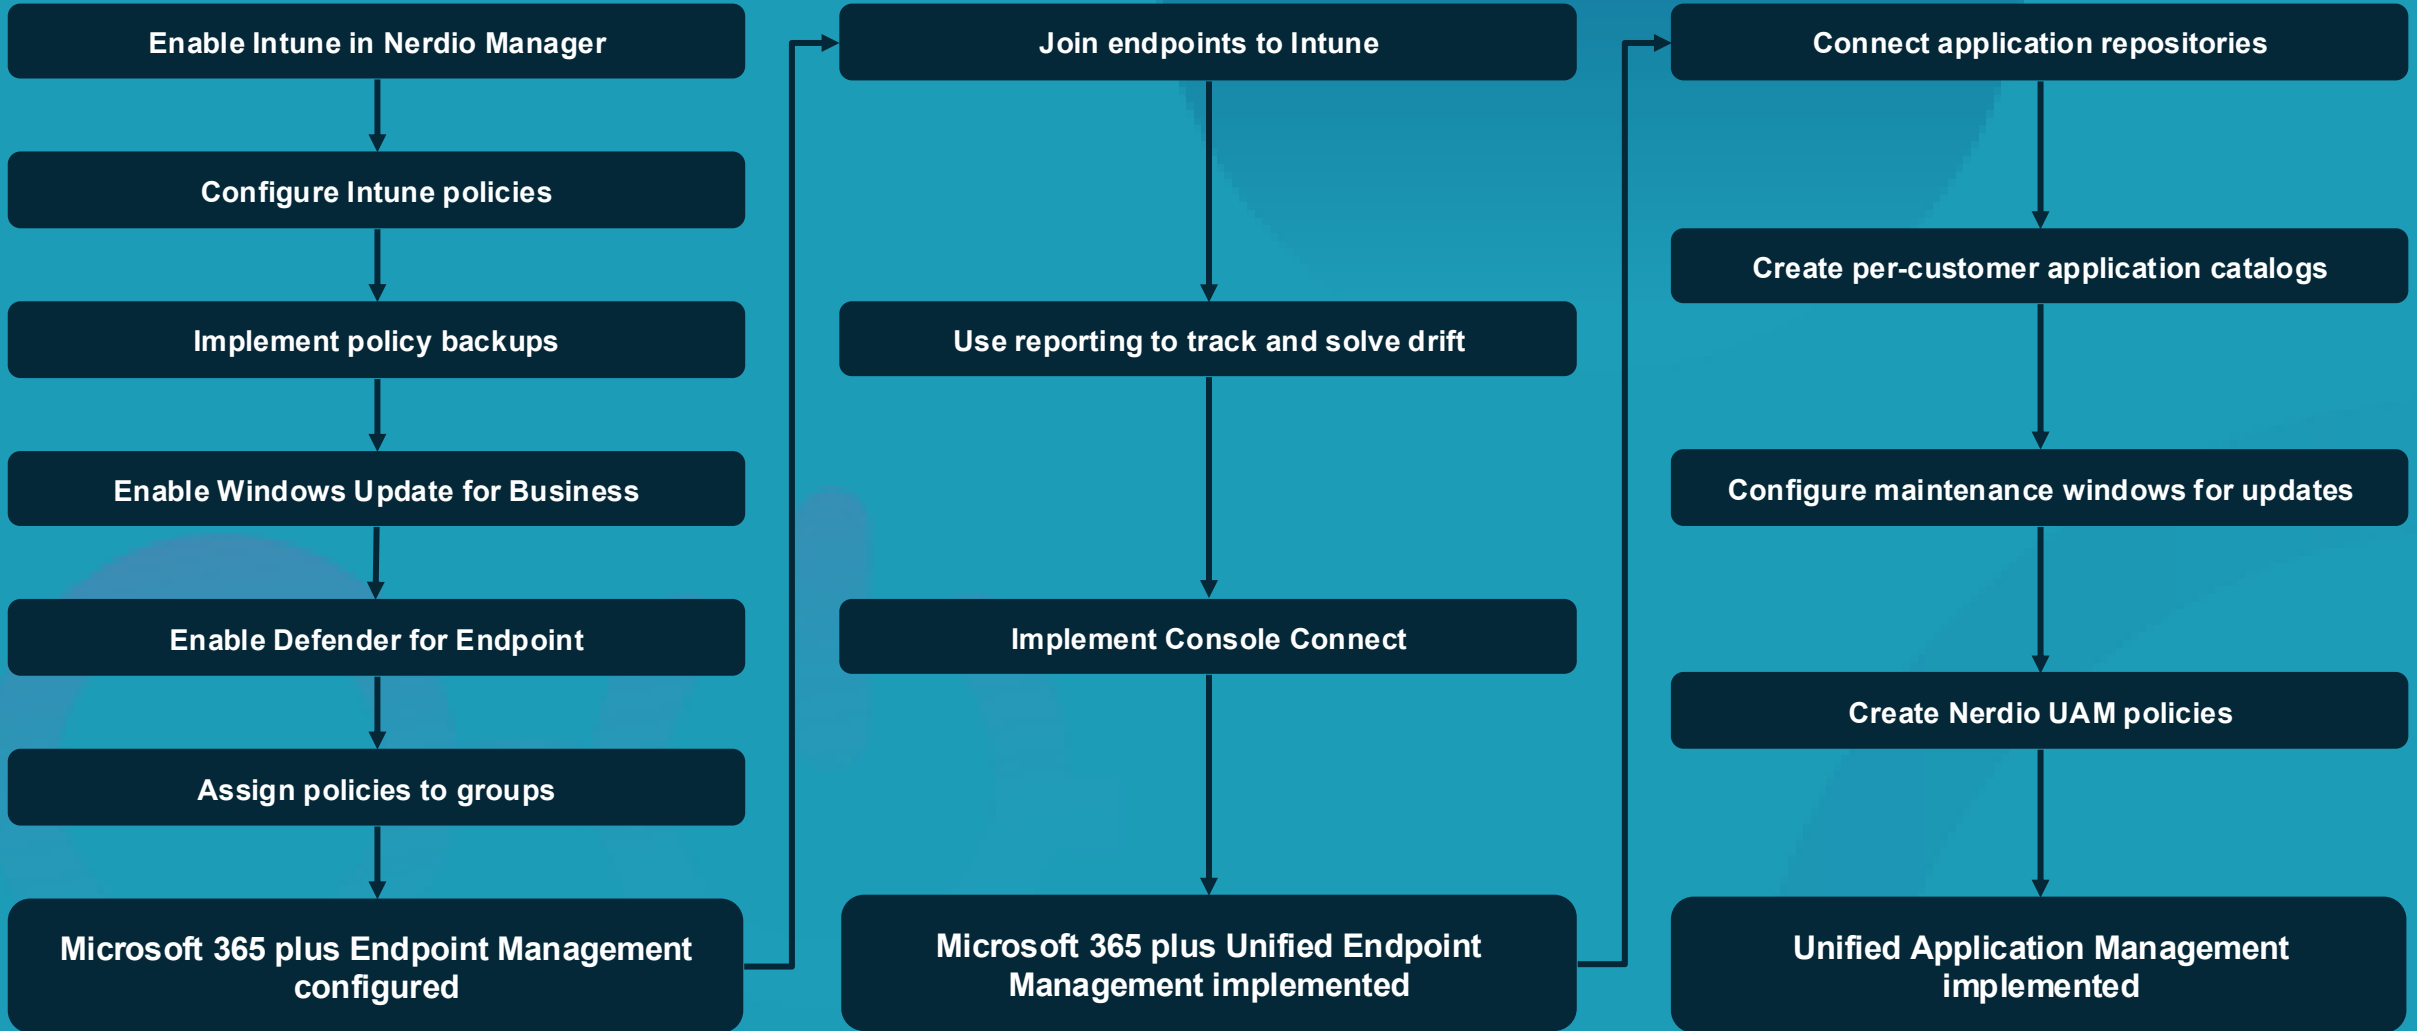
Enable Intune in Nerdio Manager

Configure Intune policies

Implement policy backups

Enable Windows Update for Business

Enable Defender for Endpoint

Assign policies to groups

Microsoft 365 plus Endpoint Management configured

Join endpoints to Intune

Use reporting to track and solve drift

Implement Console Connect

Microsoft 365 plus Unified Endpoint Management implemented

Connect application repositories

Create per-customer application catalogs

Configure maintenance windows for updates

Create Nerdio UAM policies

Unified Application Management implemented